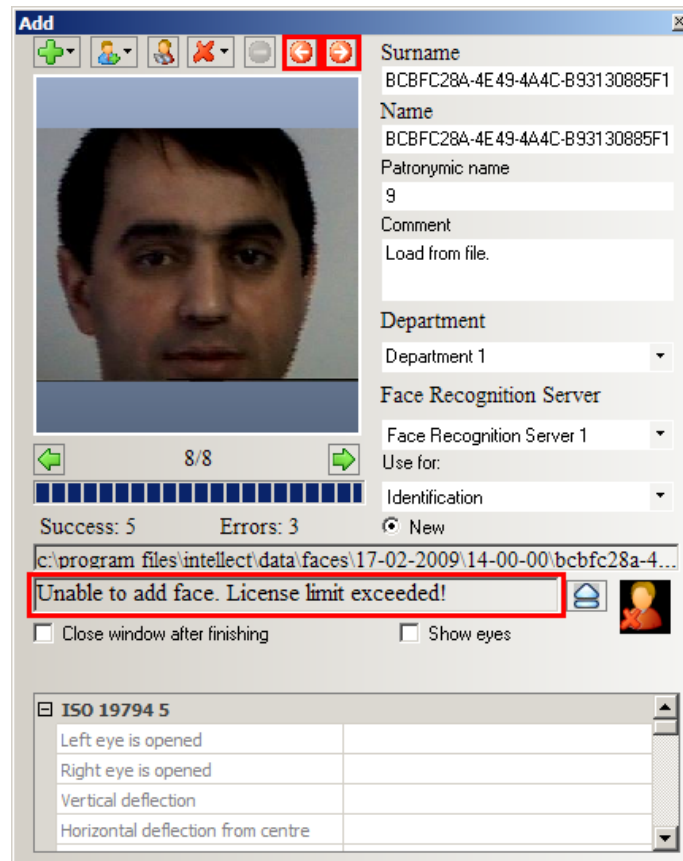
Add

Surname
BCBFC28A-4E49-4A4C-B93130885F1
Name
BCBFC28A-4E49-4A4C-B93130885F1
Patronymic name
9
Comment
Load from file.

Department
Department 1
Face Recognition Server
Face Recognition Server 1
Use for:
Identification
New

8/8

Success: 5
Errors: 3

c:\program files\intellect\data\faces\17-02-2009\14-00-00\bcbfc28a-4...
Unable to add face. License limit exceeded!

Close window after finishing
Show eyes

| ⊟ ISO 19794 5 | |
|---|---|
| Left eye is opened | |
| Right eye is opened | |
| Vertical deflection | |
| Horizontal deflection from centre | |